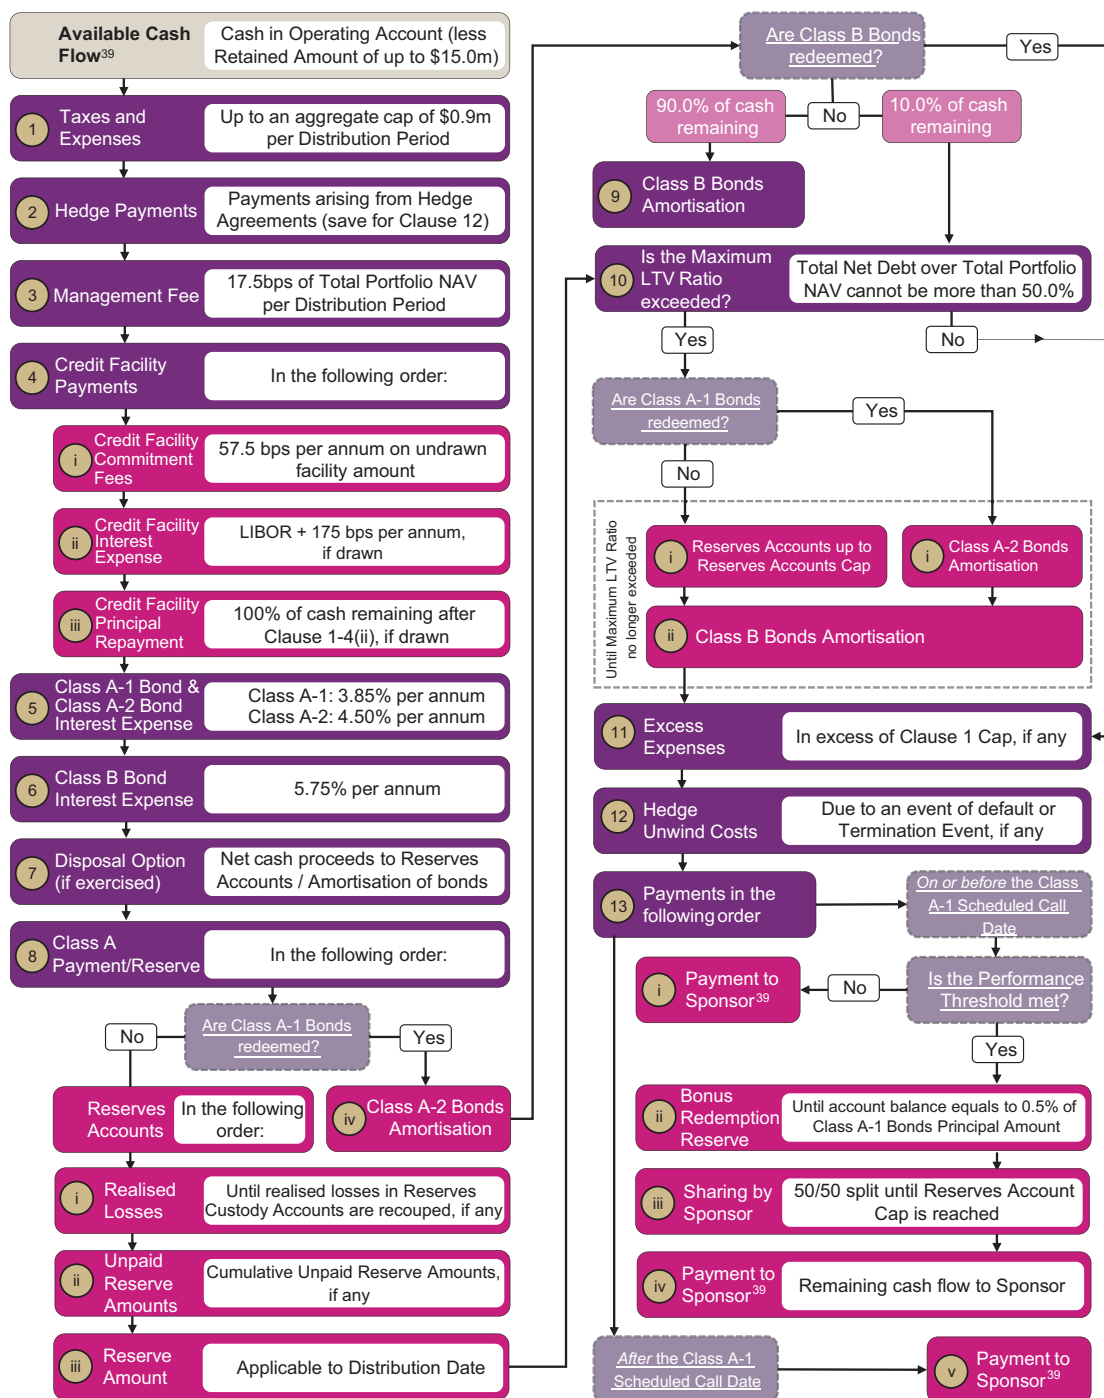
Available Cash Flow$^{39}$ | Cash in Operating Account (less Retained Amount of up to $15.0m)

1 Taxes and Expenses | Up to an aggregate cap of $0.9m per Distribution Period

2 Hedge Payments | Payments arising from Hedge Agreements (save for Clause 12)

3 Management Fee | 17.5bps of Total Portfolio NAV per Distribution Period

4 Credit Facility Payments | In the following order:

i Credit Facility Commitment Fees | 57.5 bps per annum on undrawn facility amount

ii Credit Facility Interest Expense | LIBOR + 175 bps per annum, if drawn

iii Credit Facility Principal Repayment | 100% of cash remaining after Clause 1-4(ii), if drawn

5 Class A-1 Bond & Class A-2 Bond Interest Expense | Class A-1: 3.85% per annum Class A-2: 4.50% per annum

6 Class B Bond Interest Expense | 5.75% per annum

7 Disposal Option (if exercised) | Net cash proceeds to Reserves Accounts / Amortisation of bonds

8 Class A Payment/Reserve | In the following order:

Are Class A-1 Bonds redeemed?

No

Yes

Reserves Accounts | In the following order:

iv Class A-2 Bonds Amortisation

i Realised Losses | Until realised losses in Reserves Custody Accounts are recouped, if any

ii Unpaid Reserve Amounts | Cumulative Unpaid Reserve Amounts, if any

iii Reserve Amount | Applicable to Distribution Date

Are Class B Bonds redeemed?

Yes

No

90.0% of cash remaining

10.0% of cash remaining

9 Class B Bonds Amortisation

10 Is the Maximum LTV Ratio exceeded? | Total Net Debt over Total Portfolio NAV cannot be more than 50.0%

Yes

No

Are Class A-1 Bonds redeemed?

Yes

No

Until Maximum LTV Ratio no longer exceeded

i Reserves Accounts up to Reserves Accounts Cap

i Class A-2 Bonds Amortisation

ii Class B Bonds Amortisation

11 Excess Expenses | In excess of Clause 1 Cap, if any

12 Hedge Unwind Costs | Due to an event of default or Termination Event, if any

13 Payments in the following order

On or before the Class A-1 Scheduled Call Date

Is the Performance Threshold met?

No

i Payment to Sponsor$^{39}$

Yes

ii Bonus Redemption Reserve | Until account balance equals to 0.5% of Class A-1 Bonds Principal Amount

iii Sharing by Sponsor | 50/50 split until Reserves Account Cap is reached

iv Payment to Sponsor$^{39}$ | Remaining cash flow to Sponsor

After the Class A-1 Scheduled Call Date

v Payment to Sponsor$^{39}$